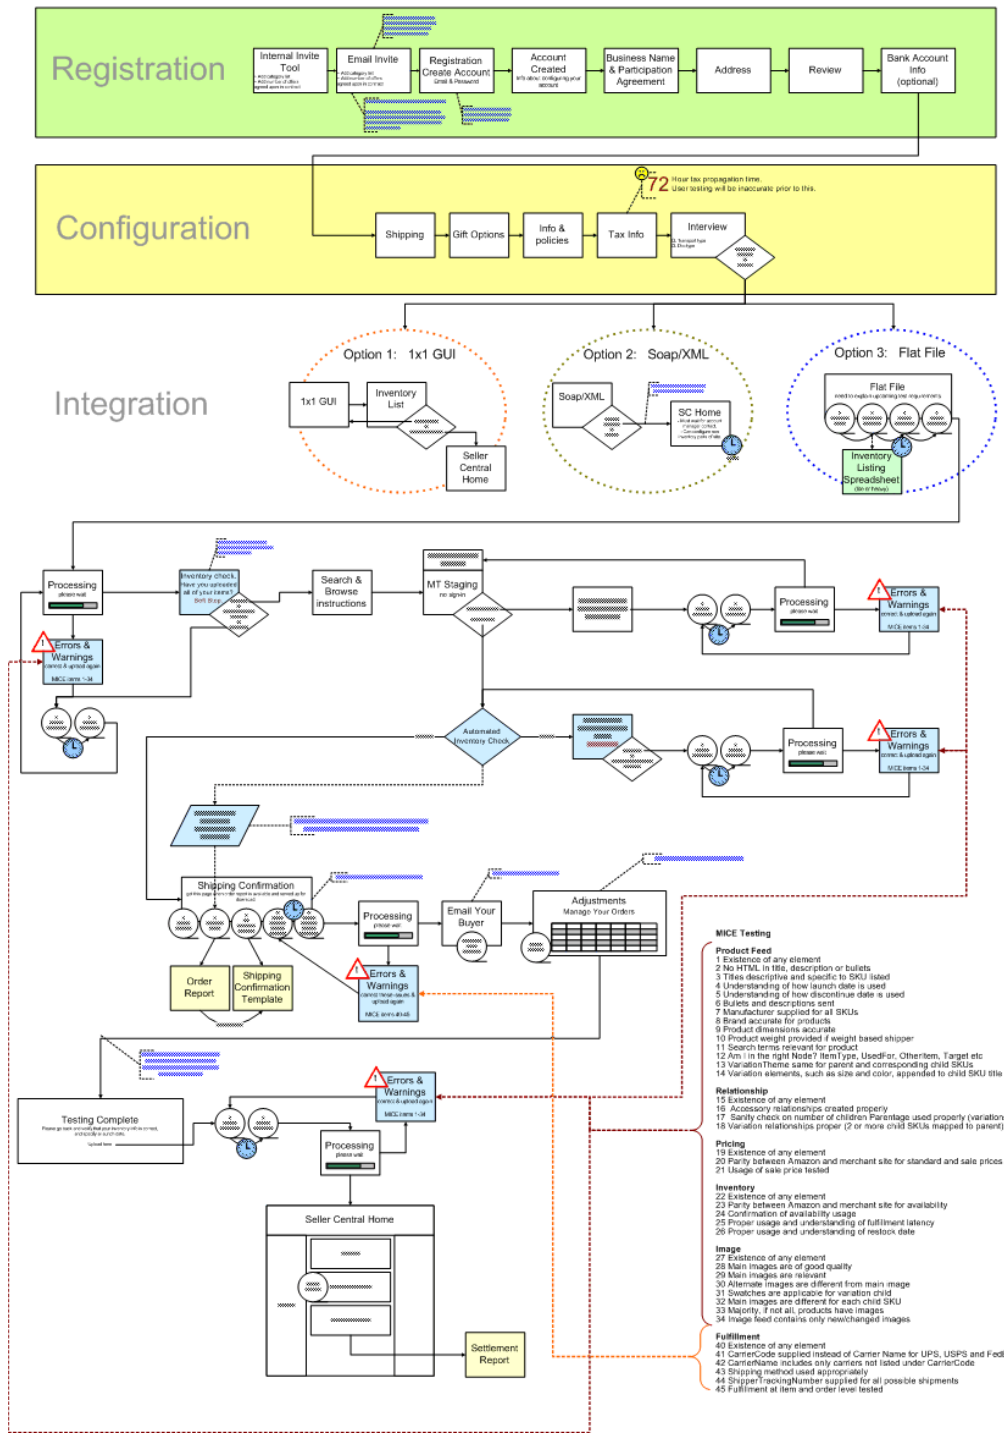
Registration

Internal Invite Tool

Email Invite

Registration Create Account

Email & Password

Account Created

Business Name & Participation Agreement

Address

Review

Bank Account Info (optional)

Configuration

72

Hour tax propagation time. User testing will be inaccurate prior to this.

Shipping

Gift Options

Info & policies

Tax Info

Interview

Integration

Option 1: 1x1 GUI

1x1 GUI

Inventory List

Seller Central Home

Option 2: Soap/XML

Soap/XML

SC Home

Option 3: Flat File

Flat File

Inventory Listing Spreadsheet

Processing

Errors & Warnings

Inventory check.

Search & Browse instructions

MT Staging

Processing

Errors & Warnings

Automated Inventory Check

Processing

Errors & Warnings

Shipping Confirmation

Processing

Errors & Warnings

Order Report

Shipping Confirmation Template

Email Your Buyer

Adjustments

Manage Your Orders

Errors & Warnings

Testing Complete

Processing

Seller Central Home

Settlement Report

MICE Testing

Product Feed
1 Existence of any element
2 No HTML in title, description or bullets
3 Titles descriptive and specific to SKU listed
4 Understanding of how launch date is used
5 Understanding of how discontinue date is used
6 Bullets and descriptions sent
7 Manufacturer supplied for all SKUs
8 Brand accurate for products
9 Product dimensions accurate
10 Product weight provided if weight based shipper
11 Search terms relevant for product
12 Am I in the right Node? ItemType, UsedFor, OtherItem, Target etc
13 VariationTheme same for parent and corresponding child SKUs
14 Variation elements, such as size and color, appended to child SKU title

Relationship
15 Existence of any element
16 Accessory relationships created properly
17 Sanity check on number of children Parentage used properly (variation
18 Variation relationships proper (2 or more child SKUs mapped to parent)

Pricing
19 Existence of any element
20 Parity between Amazon and merchant site for standard and sale prices
21 Usage of sale price tested

Inventory
22 Existence of any element
23 Parity between Amazon and merchant site for availability
24 Confirmation of availability usage
25 Proper usage and understanding of fulfillment latency
26 Proper usage and understanding of restock date

Image
27 Existence of any element
28 Main images are of good quality
29 Main images are relevant
30 Alternate images are different from main image
31 Swatches are applicable for variation child
32 Main images are different for each child SKU
33 Majority, if not all, products have images
34 Image feed contains only new/changed images

Fulfillment
40 Existence of any element
41 CarrierCode supplied instead of Carrier Name for UPS, USPS and Fed
42 CarrierName includes only carriers not listed under CarrierCode
43 Shipping method used appropriately
44 ShipperTrackingNumber supplied for all possible shipments
45 Fulfillment at item and order level tested